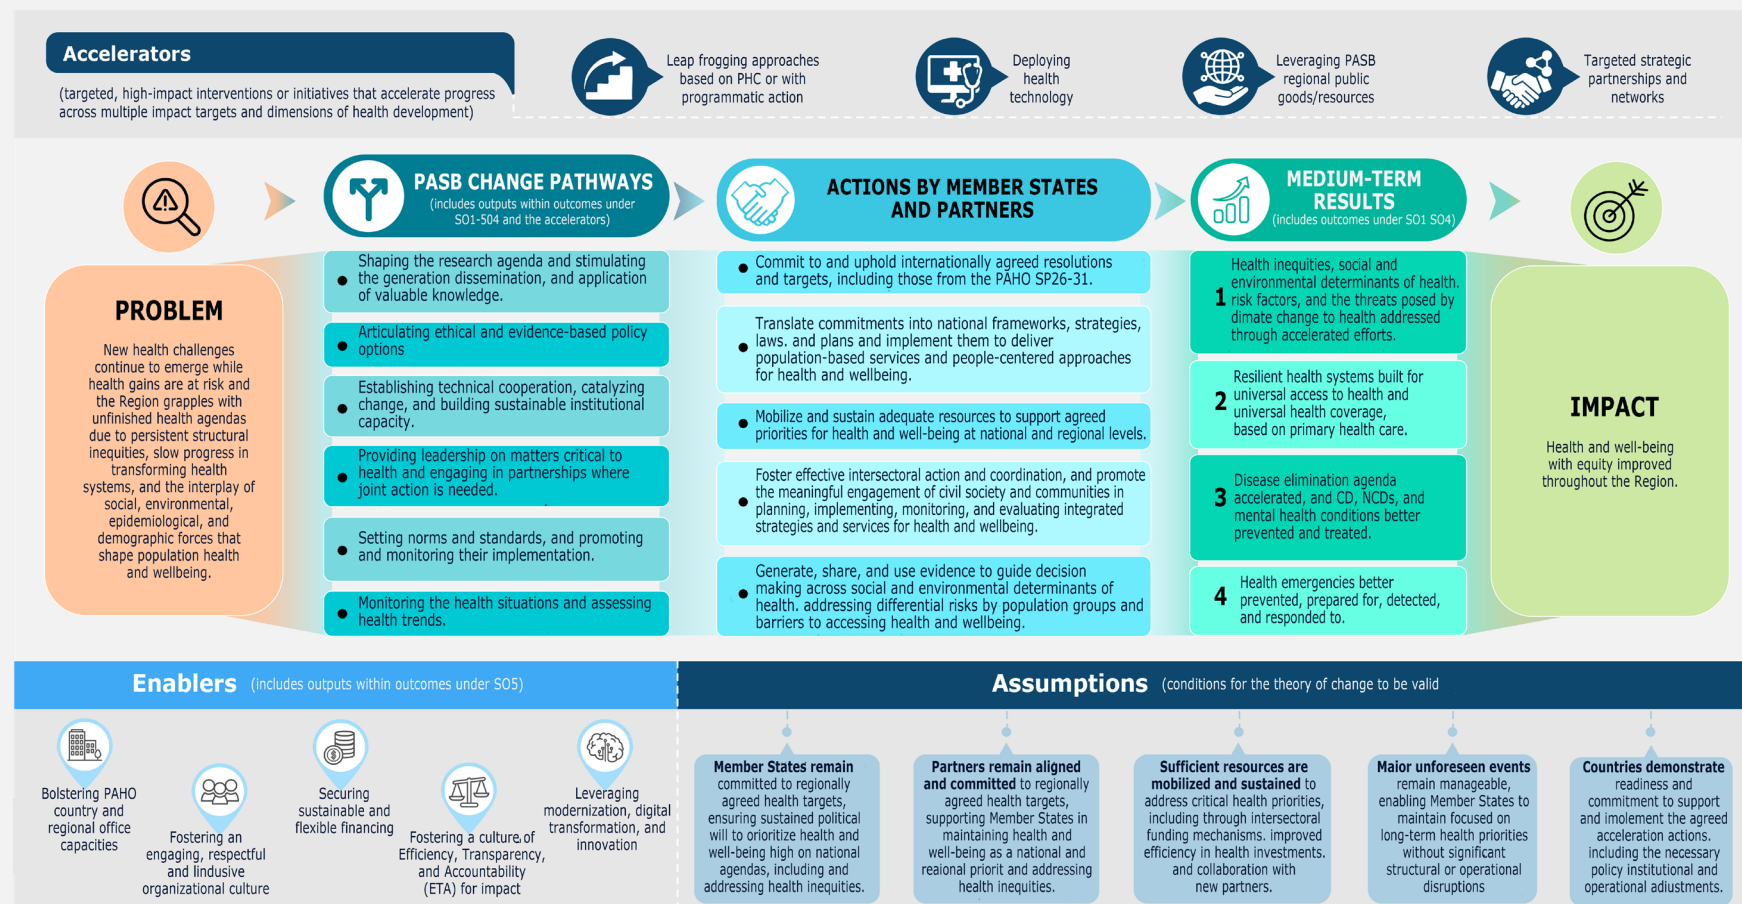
Accelerators

(targeted, high-impact interventions or initiatives that accelerate progress across multiple impact targets and dimensions of health development)

Leap frogging approaches based on PHC or with programmatic action

Deploying health technology

Leveraging PASB regional public goods/resources

Targeted strategic partnerships and networks

PASB CHANGE PATHWAYS
(includes outputs within outcomes under SO1-SO4 and the accelerators)

ACTIONS BY MEMBER STATES AND PARTNERS

MEDIUM-TERM RESULTS
(includes outcomes under SO1 SO4)

PROBLEM

New health challenges continue to emerge while health gains are at risk and the Region grapples with unfinished health agendas due to persistent structural inequities, slow progress in transforming health systems, and the interplay of social, environmental, epidemiological, and demographic forces that shape population health and wellbeing.

Shaping the research agenda and stimulating the generation dissemination, and application of valuable knowledge.

Articulating ethical and evidence-based policy options

Establishing technical cooperation, catalyzing change, and building sustainable institutional capacity.

Providing leadership on matters critical to health and engaging in partnerships where joint action is needed.

Setting norms and standards, and promoting and monitoring their implementation.

Monitoring the health situations and assessing health trends.

Commit to and uphold internationally agreed resolutions and targets, including those from the PAHO SP26-31.

Translate commitments into national frameworks, strategies, laws. and plans and implement them to deliver population-based services and people-centered approaches for health and wellbeing.

Mobilize and sustain adequate resources to support agreed priorities for health and well-being at national and regional levels.

Foster effective intersectoral action and coordination, and promote the meaningful engagement of civil society and communities in planning, implementing, monitoring, and evaluating integrated strategies and services for health and wellbeing.

Generate, share, and use evidence to guide decision making across social and environmental determinants of health. addressing differential risks by population groups and barriers to accessing health and wellbeing.

1 Health inequities, social and environmental determinants of health. risk factors, and the threats posed by dimate change to health addressed through accelerated efforts.

2 Resilient health systems built for universal access to health and universal health coverage, based on primary health care.

3 Disease elimination agenda accelerated, and CD, NCDs, and mental health conditions better prevented and treated.

4 Health emergencies better prevented, prepared for, detected, and responded to.

IMPACT

Health and well-being with equity improved throughout the Region.

Enablers (includes outputs within outcomes under SO5)

Bolstering PAHO country and regional office capacities

Fostering an engaging, respectful and inclusive organizational culture

Securing sustainable and flexible financing

Fostering a culture of Efficiency, Transparency, and Accountability (ETA) for impact

Leveraging modernization, digital transformation, and innovation

Assumptions (conditions for the theory of change to be valid

Member States remain committed to regionally agreed health targets, ensuring sustained political will to oriorítize health and well-being high on national agendas, including and addressing health inequities.

Partners remain aligned and committed to regionally agreed health targets, supporting Member States in maintaining health and well-being as a national and reaional priorit and addressing health inequities.

Sufficient resources are mobilized and sustained to address critical health priorities, including through intersectoral funding mechanisms. improved efficiency in health investments. and collaboration with new partners.

Maior unforeseen events remain manageable, enabling Member States to maintain focused on long-term health priorities without significant structural or operational disruptions

Countries demonstrate readiness and commitment to support and imolement the agreed acceleration actions. including the necessary policy institutional and operational adiustments.